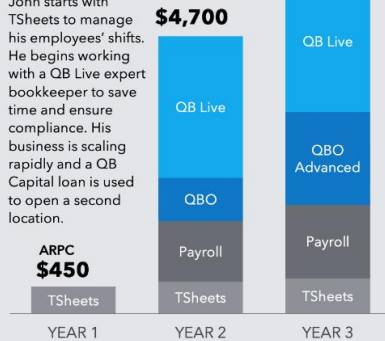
John starts with TSheets to manage his employees' shifts. He begins working with a QB Live expert bookkeeper to save time and ensure compliance. His business is scaling rapidly and a QB Capital loan is used to open a second location.

ARPC
$450

TSheets

YEAR 1

$4,700

QB Live

QBO

Payroll

TSheets

YEAR 2

QB Live

QBO Advanced

Payroll

TSheets

YEAR 3